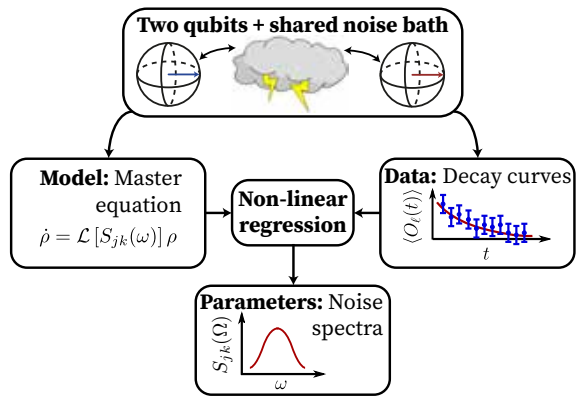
**Two qubits + shared noise bath**

**Model:** Master equation
$\dot{\rho} = \mathcal{L}\left[S_{jk}(\omega)\right]\rho$

**Non-linear regression**

**Data:** Decay curves
$\langle O_\ell(t) \rangle$
$t$

**Parameters:** Noise spectra
$S_{jk}(\Omega)$
$\omega$